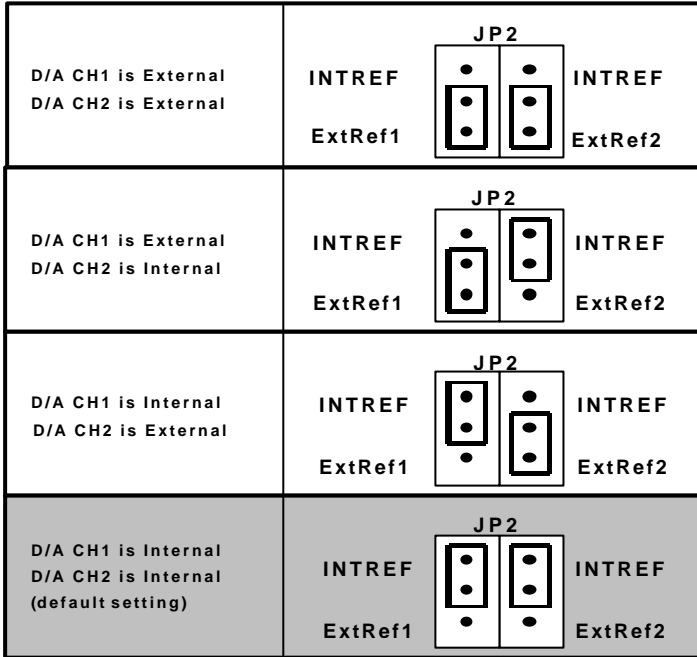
| | |
|---|---|
| D/A CH1 is External<br>D/A CH2 is External | JP2<br>INTREF INTREF<br>ExtRef1 ExtRef2 |
| D/A CH1 is External<br>D/A CH2 is Internal | JP2<br>INTREF INTREF<br>ExtRef1 ExtRef2 |
| D/A CH1 is Internal<br>D/A CH2 is External | JP2<br>INTREF INTREF<br>ExtRef1 ExtRef2 |
| D/A CH1 is Internal<br>D/A CH2 is Internal<br>(default setting) | JP2<br>INTREF INTREF<br>ExtRef1 ExtRef2 |